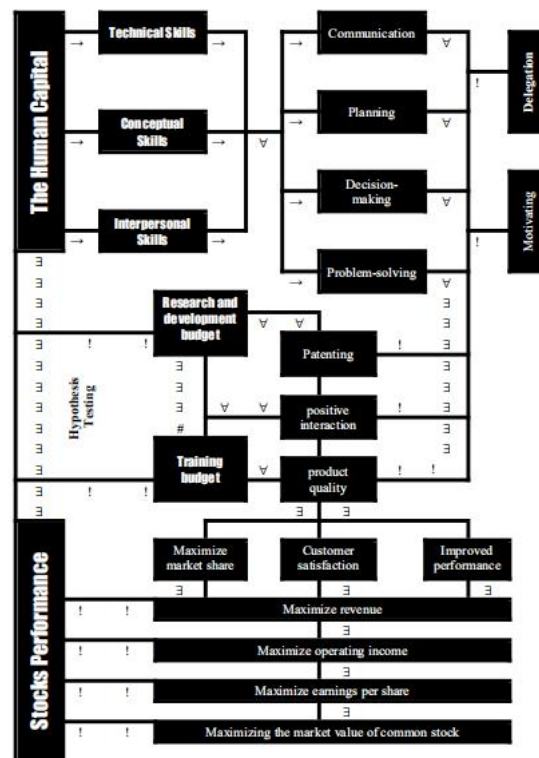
The Human Capital

Technical Skills

Conceptual Skills

Interpersonal Skills

Communication

Planning

Decision-making

Problem-solving

Delegation

Motivating

Research and development budget

Patenting

positive interaction

Training budget

product quality

Hypothesis Testing

Stocks Performance

Maximize market share

Customer satisfaction

Improved performance

Maximize revenue

Maximize operating income

Maximize earnings per share

Maximizing the market value of common stock